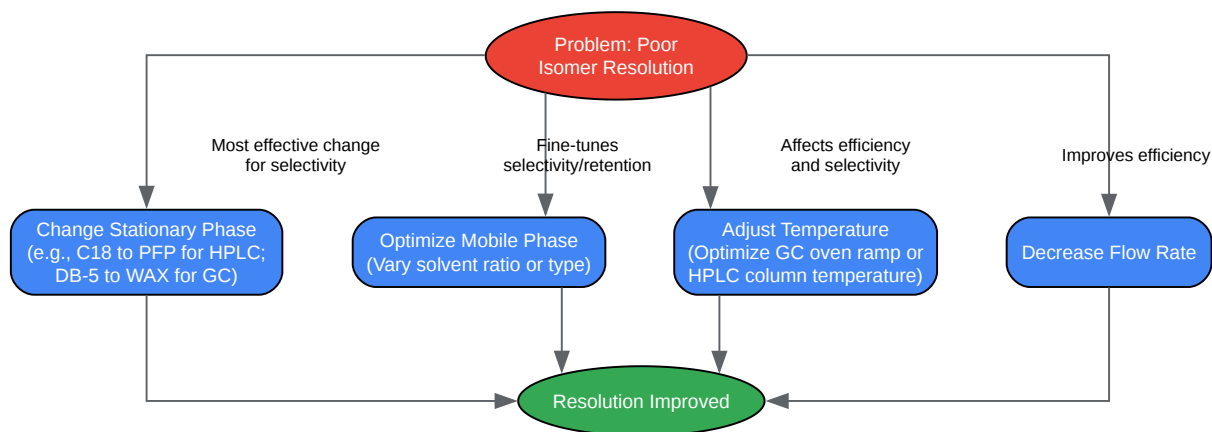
Problem: Poor Isomer Resolution

Most effective change for selectivity

Fine-tunes selectivity/retention

Affects efficiency and selectivity

Improves efficiency

Change Stationary Phase (e.g., C18 to PFP for HPLC; DB-5 to WAX for GC)

Optimize Mobile Phase (Vary solvent ratio or type)

Adjust Temperature (Optimize GC oven ramp or HPLC column temperature)

Decrease Flow Rate

Resolution Improved